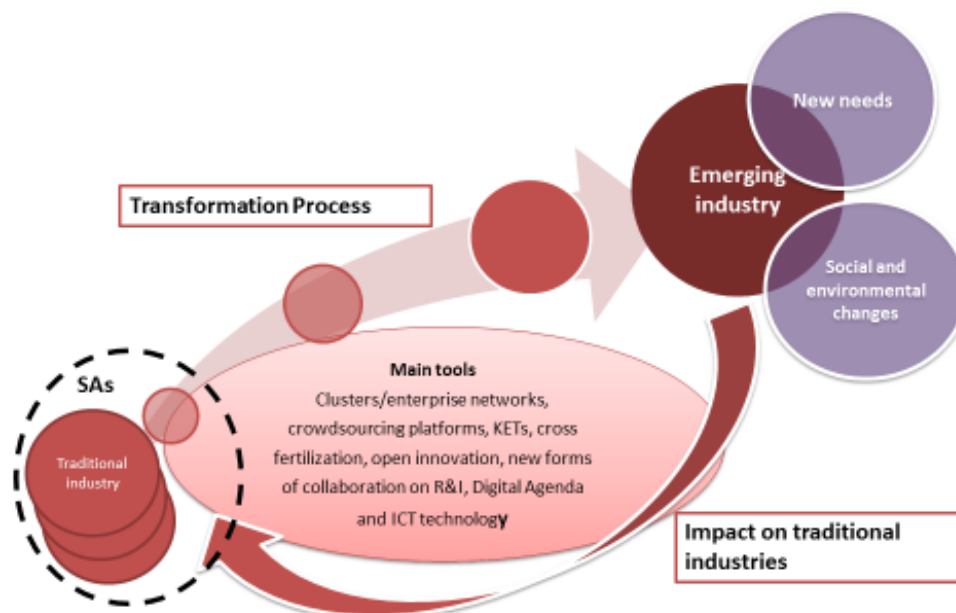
New needs

Emerging industry

Social and environmental changes

Transformation Process

SAs

Traditional industry

Main tools
Clusters/enterprise networks, crowdsourcing platforms, KETs, cross fertilization, open innovation, new forms of collaboration on R&I, Digital Agenda and ICT technology

Impact on traditional industries